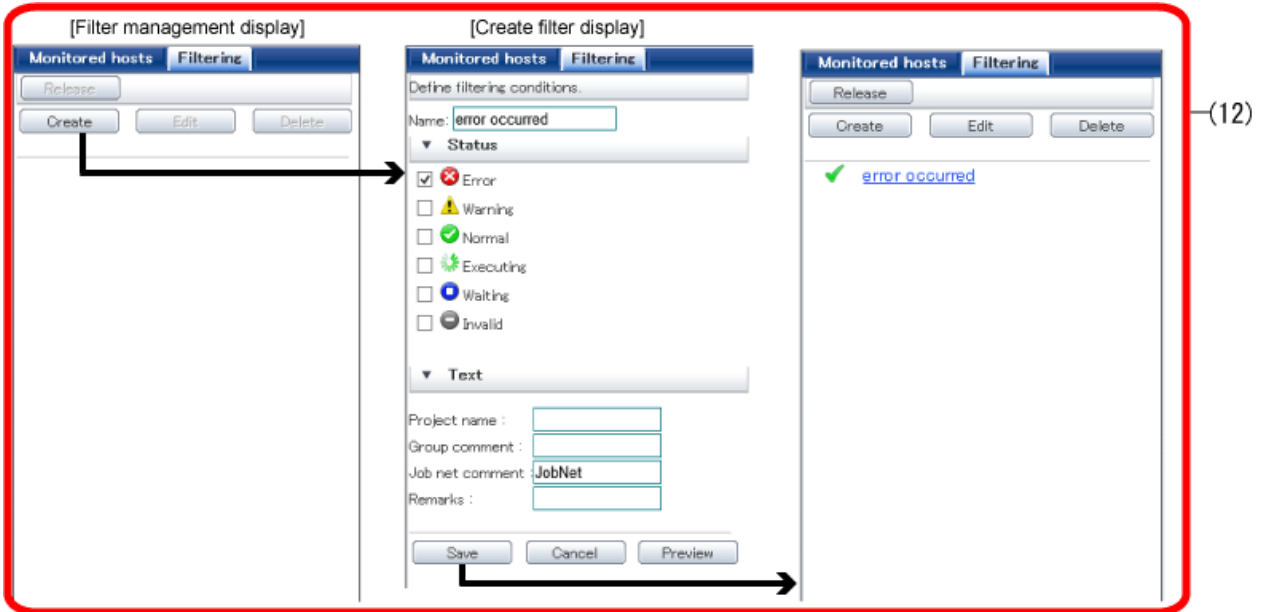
[Filter management display]

Monitored hosts Filtering

Release

Create Edit Delete

[Create filter display]

Monitored hosts Filtering

Define filtering conditions.

Name: error occurred

▼ Status

☑ Error

☐ Warning

☐ Normal

☐ Executing

☐ Waiting

☐ Invalid

▼ Text

Project name :

Group comment :

Job net comment : JobNet

Remarks :

Save Cancel Preview

Monitored hosts Filtering

Release

Create Edit Delete

error occurred

(12)